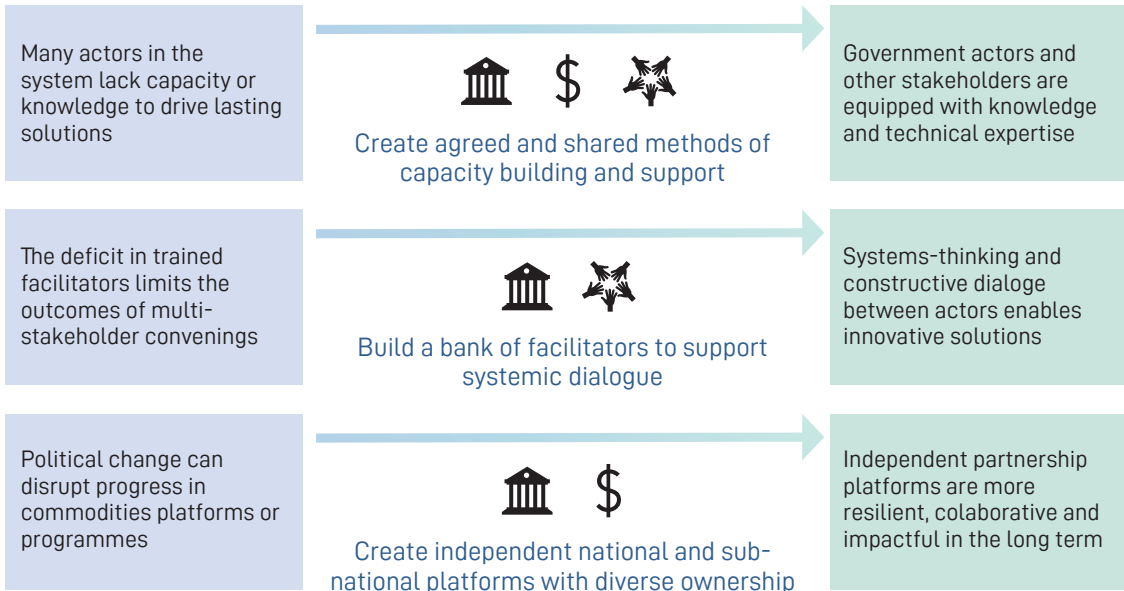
Many actors in the system lack capacity or knowledge to drive lasting solutions

$

Create agreed and shared methods of capacity building and support

Government actors and other stakeholders are equipped with knowledge and technical expertise

The deficit in trained facilitators limits the outcomes of multi-stakeholder convenings

Build a bank of facilitators to support systemic dialogue

Systems-thinking and constructive dialoge between actors enables innovative solutions

Political change can disrupt progress in commodities platforms or programmes

$

Create independent national and sub-national platforms with diverse ownership

Independent partnership platforms are more resilient, colaborative and impactful in the long term